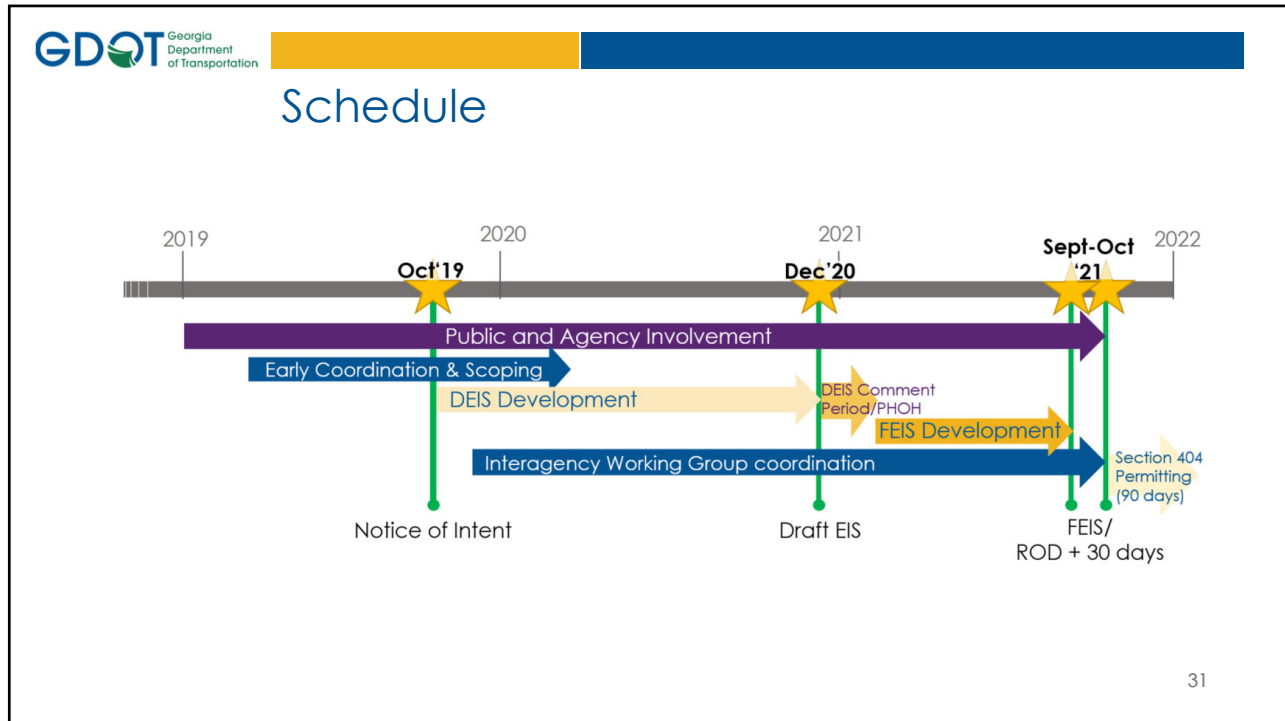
GDOT Georgia Department of Transportation

Schedule

2019
2020
2021
2022
Oct'19
Dec'20
Sept-Oct '21

Public and Agency Involvement
Early Coordination & Scoping
DEIS Development
DEIS Comment Period/PHOH
FEIS Development
Interagency Working Group coordination
Section 404 Permitting (90 days)

Notice of Intent
Draft EIS
FEIS/ ROD + 30 days

31